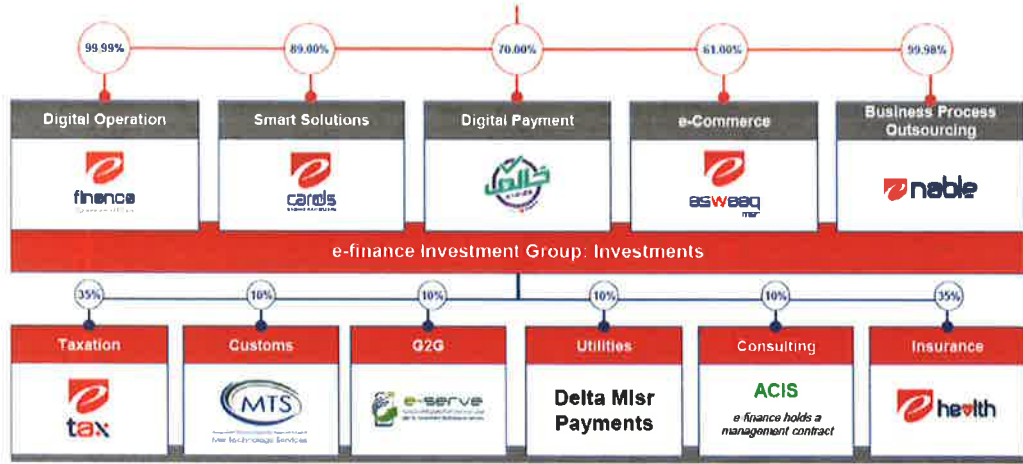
99.99%
89.00%
70.00%
61.00%
99.98%

Digital Operation
finance

Smart Solutions
cards

Digital Payment
خالص

e-Commerce
aswaaq
misr

Business Process Outsourcing
nable

e-finance Investment Group: Investments

35%
10%
10%
10%
10%
35%

Taxation
tax

Customs
MTS
Misr Technology Services

G2G
e-serve

Utilities
Delta Misr Payments

Consulting
ACIS
e-finance holds a management contract

Insurance
health